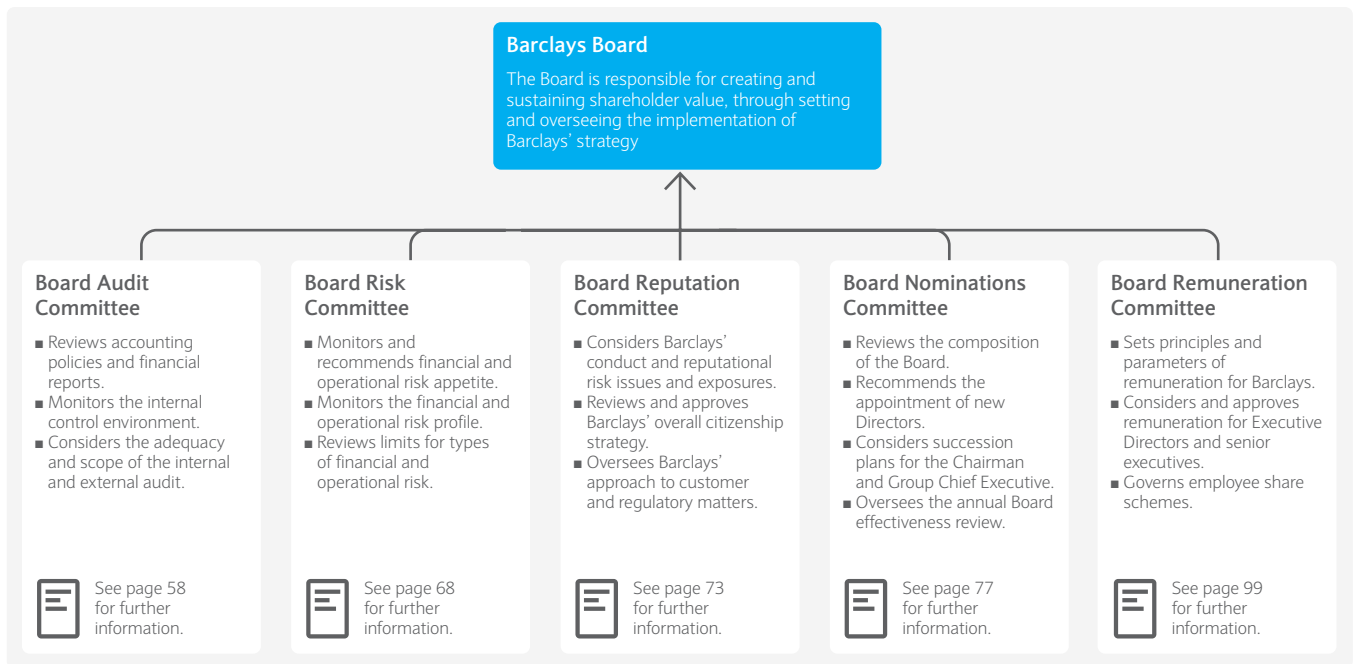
Barclays Board

The Board is responsible for creating and sustaining shareholder value, through setting and overseeing the implementation of Barclays' strategy

Board Audit Committee

■ Reviews accounting policies and financial reports.
■ Monitors the internal control environment.
■ Considers the adequacy and scope of the internal and external audit.

See page 58 for further information.

Board Risk Committee

■ Monitors and recommends financial and operational risk appetite.
■ Monitors the financial and operational risk profile.
■ Reviews limits for types of financial and operational risk.

See page 68 for further information.

Board Reputation Committee

■ Considers Barclays' conduct and reputational risk issues and exposures.
■ Reviews and approves Barclays' overall citizenship strategy.
■ Oversees Barclays' approach to customer and regulatory matters.

See page 73 for further information.

Board Nominations Committee

■ Reviews the composition of the Board.
■ Recommends the appointment of new Directors.
■ Considers succession plans for the Chairman and Group Chief Executive.
■ Oversees the annual Board effectiveness review.

See page 77 for further information.

Board Remuneration Committee

■ Sets principles and parameters of remuneration for Barclays.
■ Considers and approves remuneration for Executive Directors and senior executives.
■ Governs employee share schemes.

See page 99 for further information.